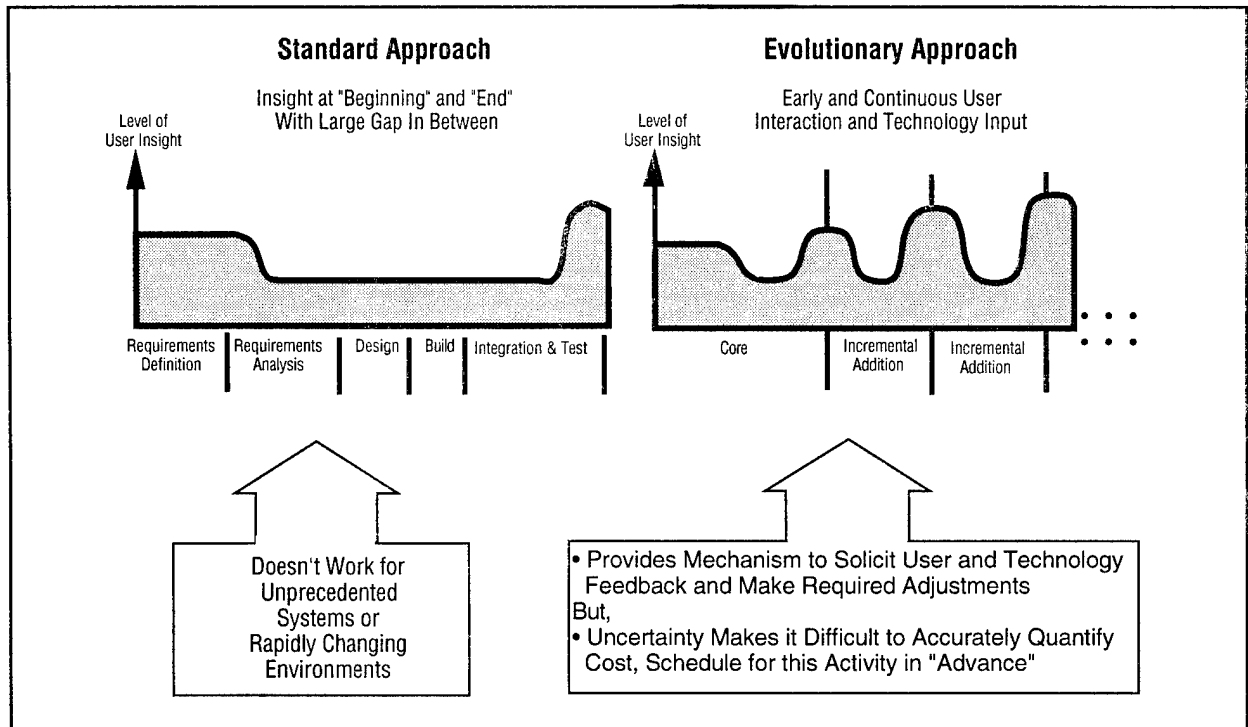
Standard Approach

Insight at "Beginning" and "End" With Large Gap In Between

Level of User Insight

Requirements Definition

Requirements Analysis

Design

Build

Integration & Test

Doesn't Work for Unprecedented Systems or Rapidly Changing Environments

Evolutionary Approach

Early and Continuous User Interaction and Technology Input

Level of User Insight

Core

Incremental Addition

Incremental Addition

• • •
• • •

• Provides Mechanism to Solicit User and Technology Feedback and Make Required Adjustments
But,
• Uncertainty Makes it Difficult to Accurately Quantify Cost, Schedule for this Activity in "Advance"